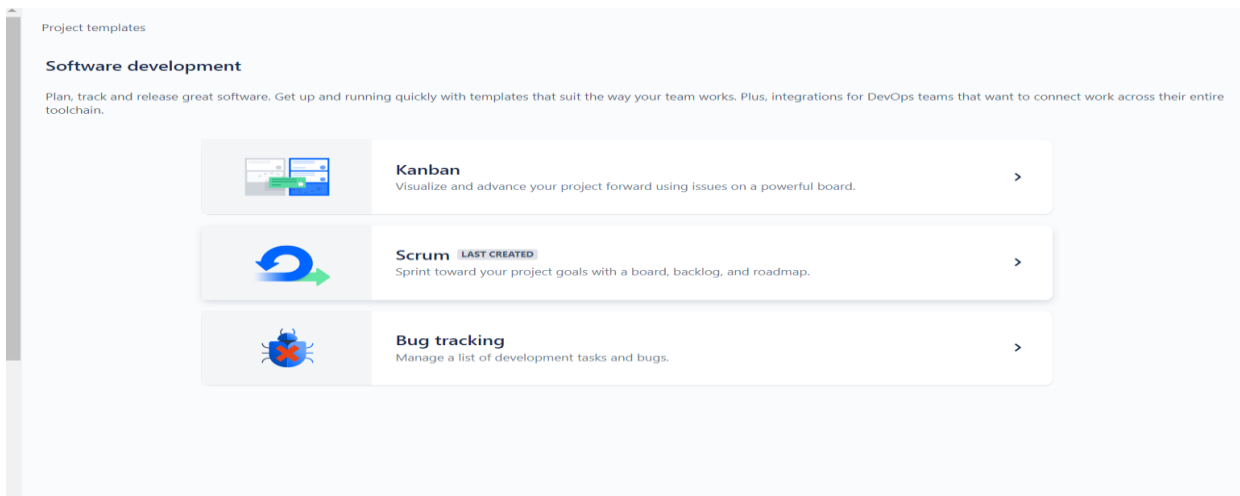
Project templates

Software development

Plan, track and release great software. Get up and running quickly with templates that suit the way your team works. Plus, integrations for DevOps teams that want to connect work across their entire toolchain.

Kanban
Visualize and advance your project forward using issues on a powerful board.

Scrum LAST CREATED
Sprint toward your project goals with a board, backlog, and roadmap.

Bug tracking
Manage a list of development tasks and bugs.